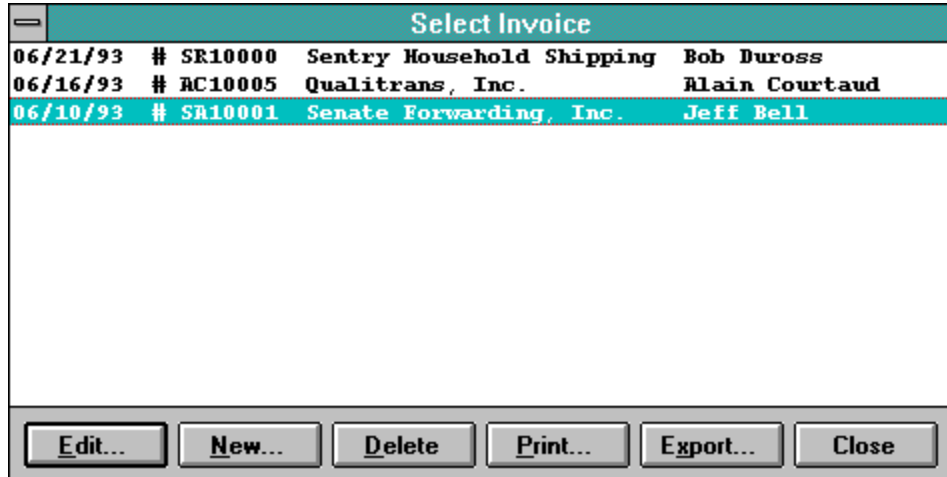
Select Invoice

| 06/21/93 | # SR10000 | Sentry Household Shipping | Bob Duross |
|---|---|---|---|
| 06/16/93 | # AC10005 | Qualitrans, Inc. | Alain Courtaud |
| 06/10/93 | # SA10001 | Senate Forwarding, Inc. | Jeff Bell |

Edit... New... Delete Print... Export... Close